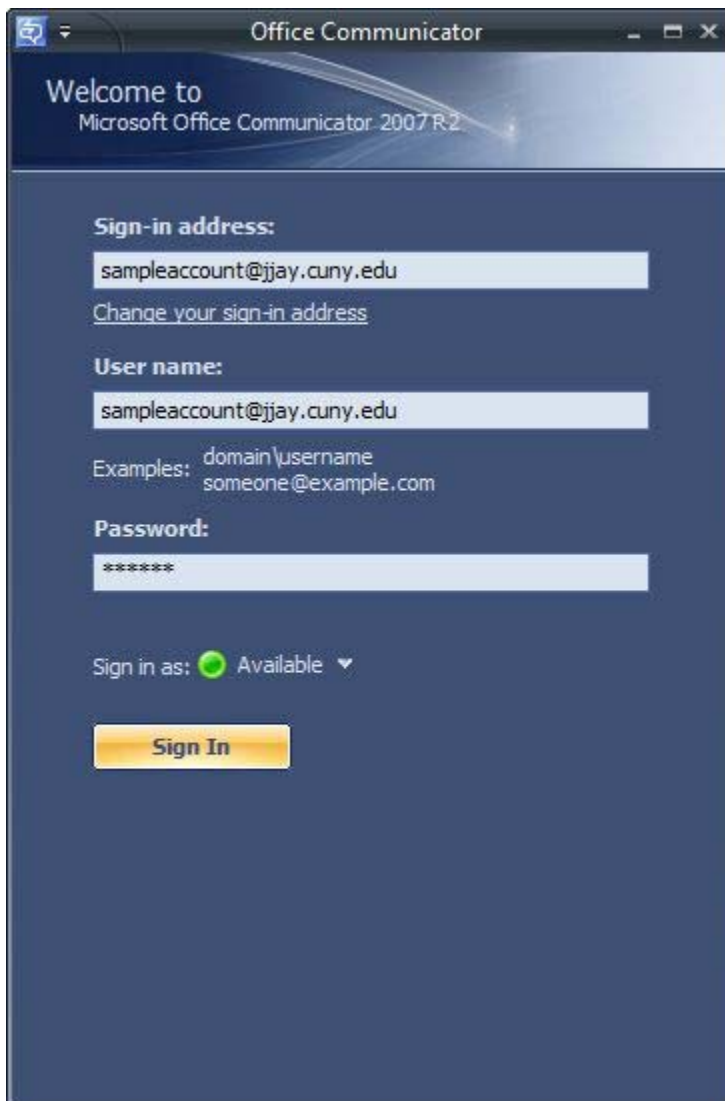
Office Communicator

Welcome to
Microsoft Office Communicator 2007 R2

Sign-in address:

sampleaccount@jjay.cuny.edu

Change your sign-in address

User name:

sampleaccount@jjay.cuny.edu

Examples: domain\username
someone@example.com

Password:

******

Sign in as: Available

Sign In